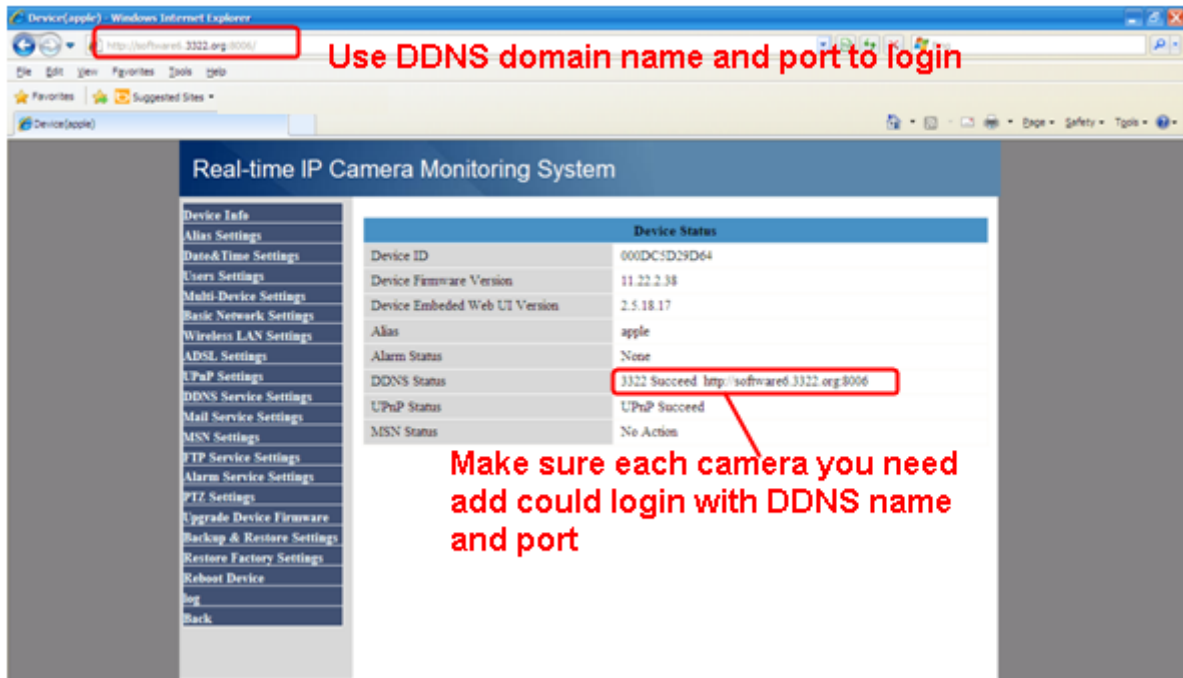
Device(apple) - Windows Internet Explorer

http://software6.3322.org:8006/

Use DDNS domain name and port to login

File Edit View Favorites Tools Help

Favorites Suggested Sites

Device(apple)

Page Safety Tools

Real-time IP Camera Monitoring System

Device Info
Alias Settings
Date&Time Settings
Users Settings
Multi-Device Settings
Basic Network Settings
Wireless LAN Settings
ADSL Settings
UPnP Settings
DDNS Service Settings
Mail Service Settings
MSN Settings
FTP Service Settings
Alarm Service Settings
PTZ Settings
Upgrade Device Firmware
Backup & Restore Settings
Restore Factory Settings
Reboot Device
log
Back

| Device Status | |
|---|---|
| Device ID | 000DC5D29D64 |
| Device Firmware Version | 11.22.2.38 |
| Device Embeded Web UI Version | 2.5.18.17 |
| Alias | apple |
| Alarm Status | None |
| DDNS Status | 3322 Succeed http://software6.3322.org:8006 |
| UPnP Status | UPnP Succeed |
| MSN Status | No Action |

Make sure each camera you need add could login with DDNS name and port